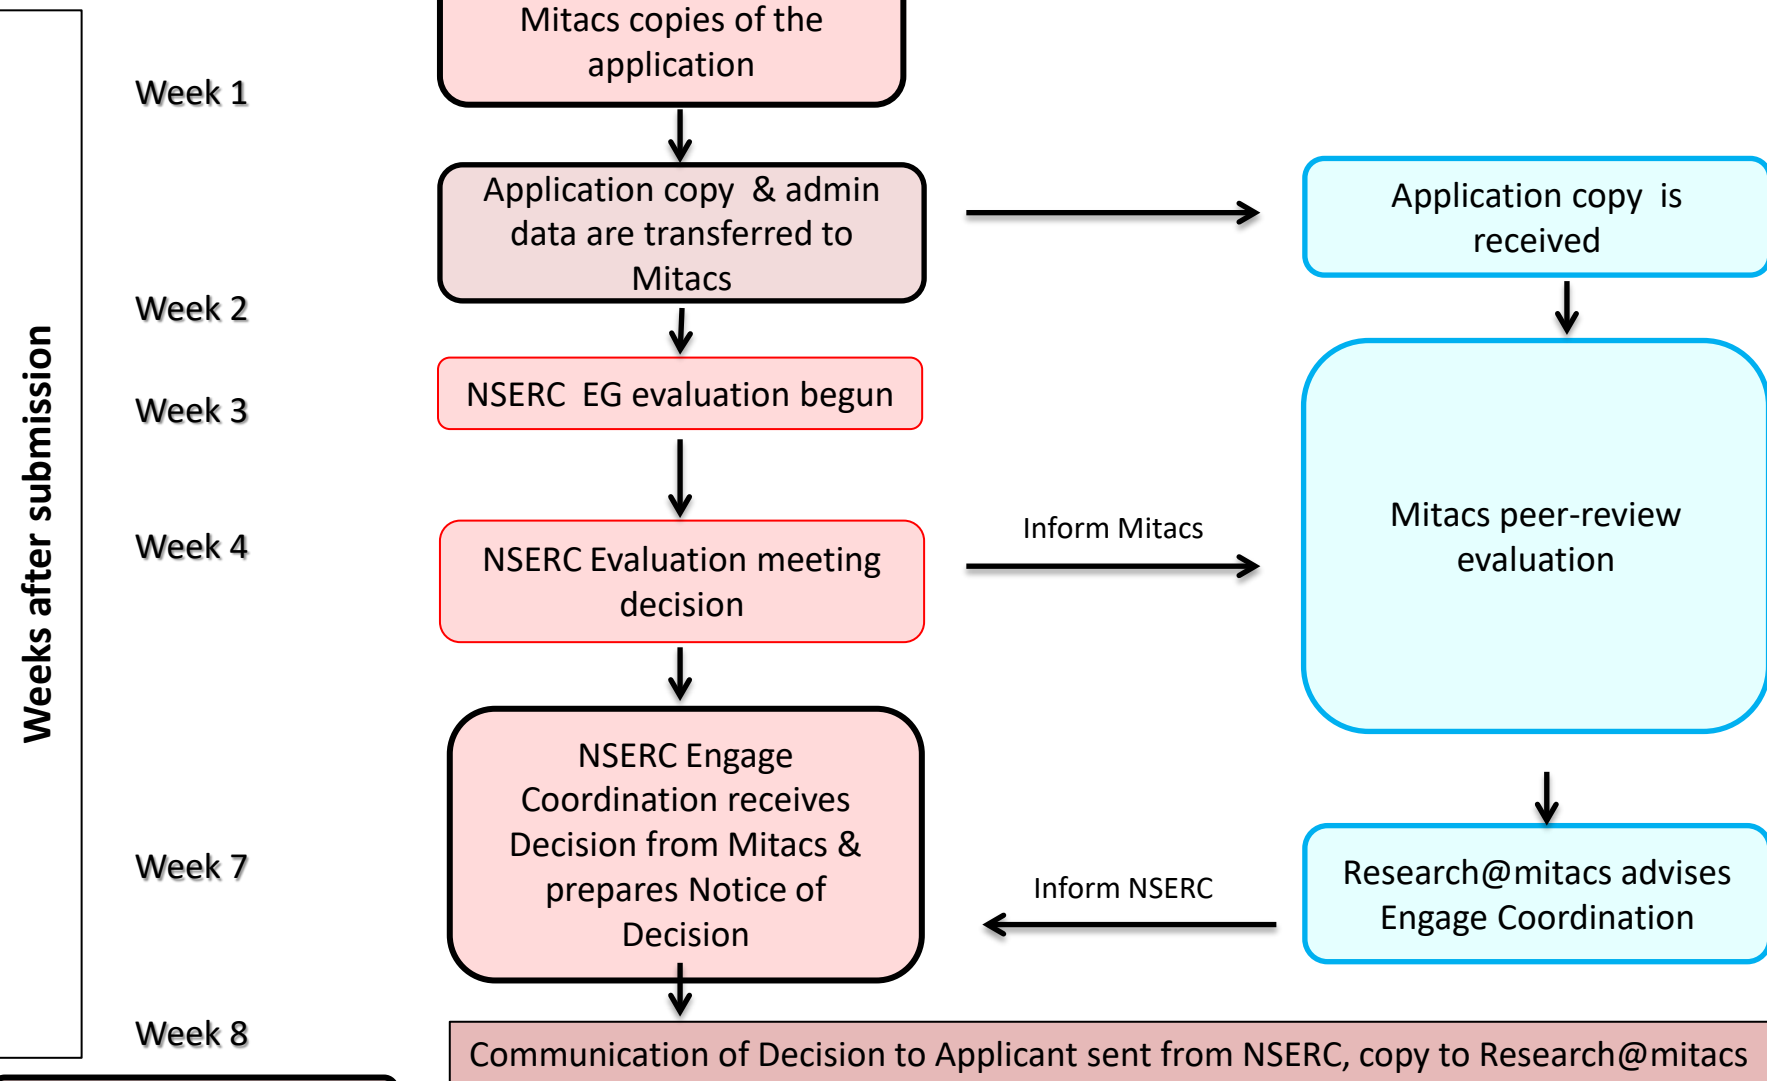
Weeks after submission

Week 1

Week 2

Week 3

Week 4

Week 7

Week 8

Mitacs copies of the application

Application copy & admin data are transferred to Mitacs

Application copy is received

NSERC EG evaluation begun

Mitacs peer-review evaluation

Inform Mitacs

NSERC Evaluation meeting decision

NSERC Engage Coordination receives Decision from Mitacs & prepares Notice of Decision

Inform NSERC

Research@mitacs advises Engage Coordination

Communication of Decision to Applicant sent from NSERC, copy to Research@mitacs